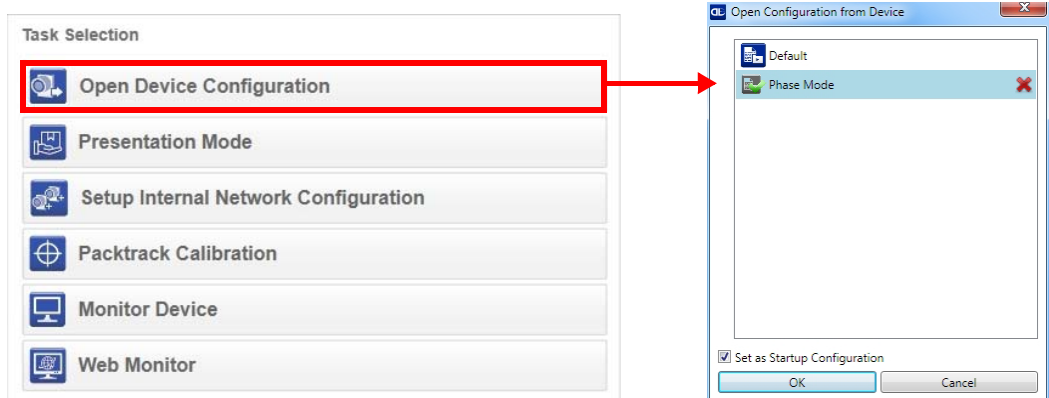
Task Selection

Open Device Configuration

Presentation Mode

Setup Internal Network Configuration

Packtrack Calibration

Monitor Device

Web Monitor

Open Configuration from Device

Default

Phase Mode

Set as Startup Configuration

OK

Cancel